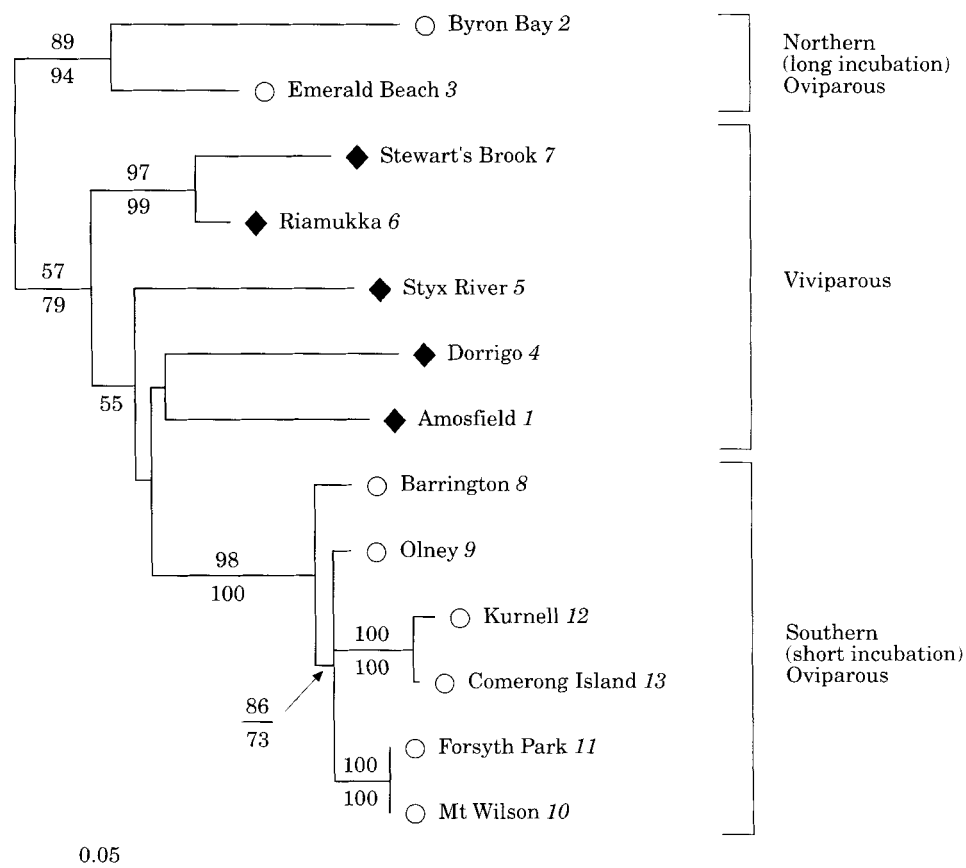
89
94
Byron Bay 2
Emerald Beach 3
Northern (long incubation) Oviparous

97
99
Stewart's Brook 7
Riamukka 6
57
79
Styx River 5
Viviparous
Dorrigo 4
55
Amosfield 1

Barrington 8
98
100
Olney 9
100
100
Kurnell 12
Comerong Island 13
Southern (short incubation) Oviparous
$\frac{86}{73}$
100
100
Forsyth Park 11
Mt Wilson 10

0.05